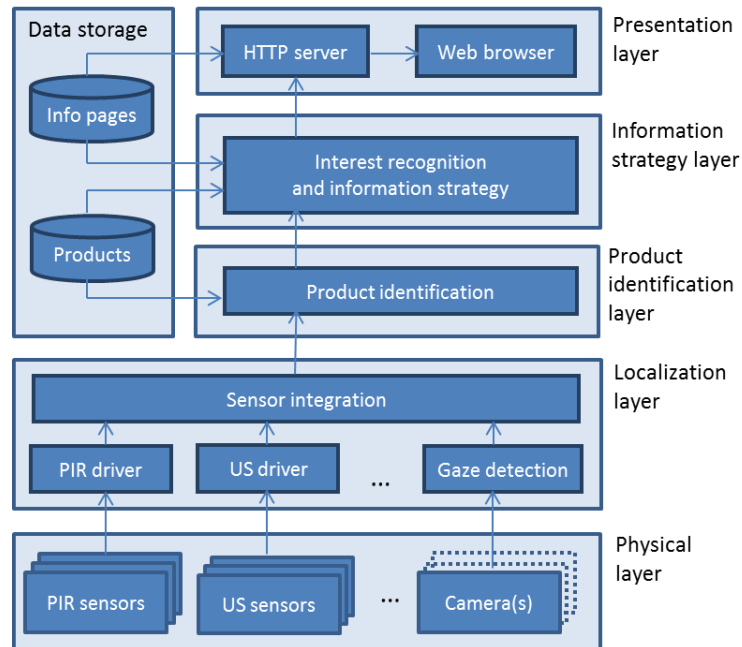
Data storage

Info pages

Products

HTTP server

Web browser

Presentation layer

Interest recognition and information strategy

Information strategy layer

Product identification

Product identification layer

Sensor integration

PIR driver

US driver

...

Gaze detection

Localization layer

PIR sensors

US sensors

...

Camera(s)

Physical layer